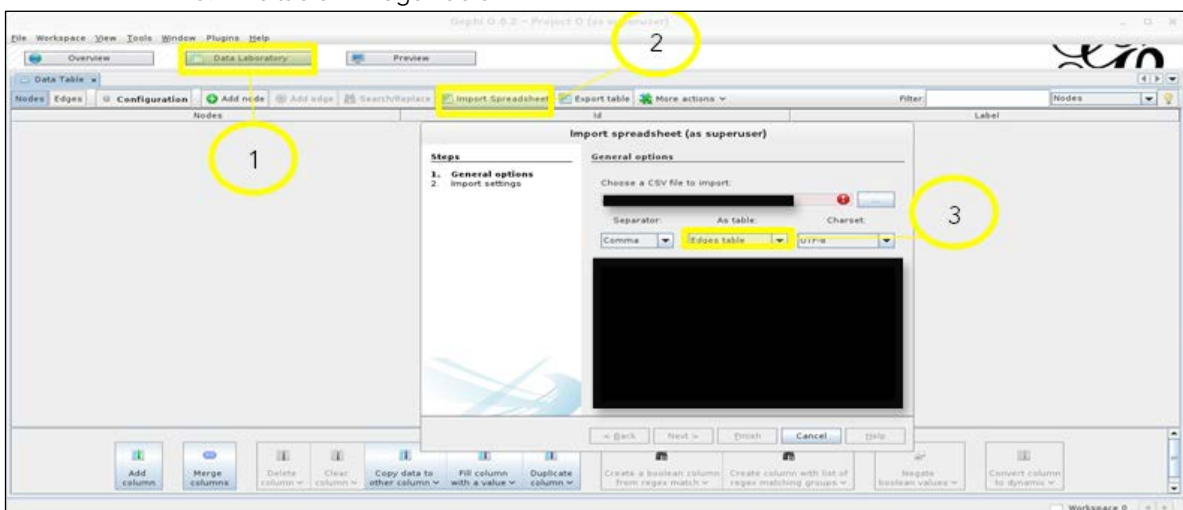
Gephi 0.8.2 - Project 0 (as superuser)

File Workspace View Tools Window Plugins Help

Overview
Data Laboratory
Preview

2

Data Table

Nodes Edges Configuration Add node Add edge Search/Replace Import Spreadsheet Export table More actions

Filter: Nodes

Nodes Id Label

1

Import spreadsheet (as superuser)

Steps
1. General options
2. Import settings

General options

Choose a CSV file to import:

...

3

Separator: As table: Charset:

Comma Edges table UTF-8

< Back Next > Finish Cancel Help

Add column
Merge columns
Delete column
Clear column
Copy data to other column
Fill column with a value
Duplicate column
Create a boolean column from regex match
Create column with list of regex matching groups
Negate boolean values
Convert column to dynamic

Workspace 0